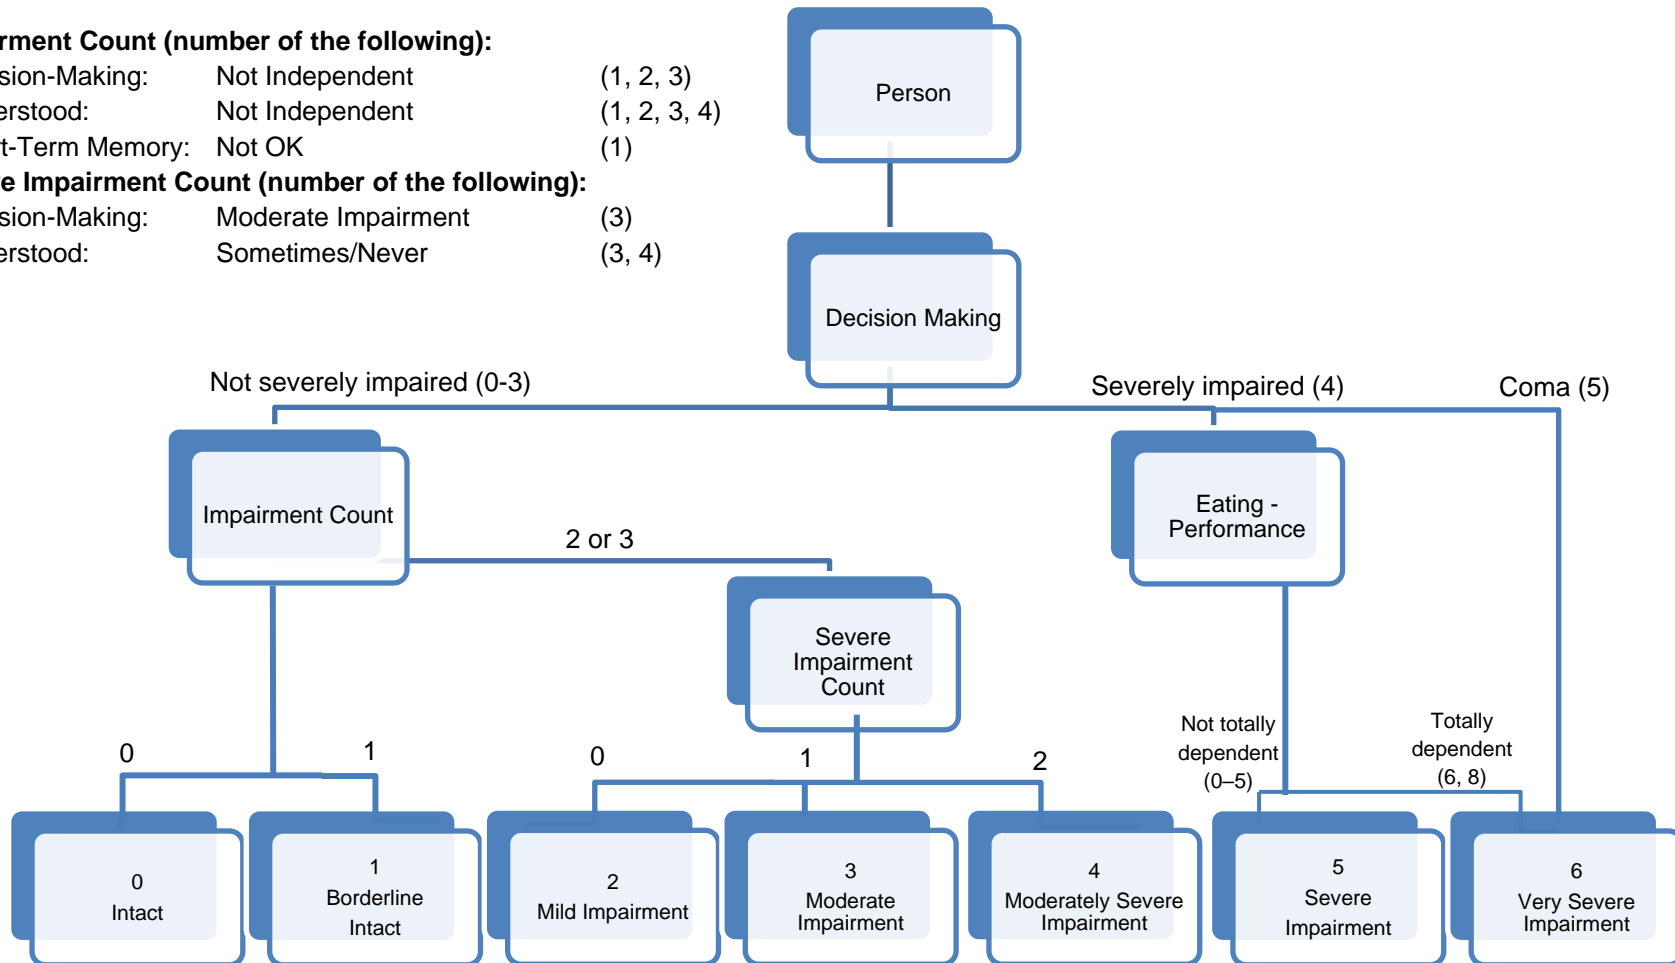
rment Count (number of the following):
sion-Making: Not Independent (1, 2, 3)
erstood: Not Independent (1, 2, 3, 4)
t-Term Memory: Not OK (1)
e Impairment Count (number of the following):
sion-Making: Moderate Impairment (3)
erstood: Sometimes/Never (3, 4)

Person

Decision Making

Not severely impaired (0-3)

Severely impaired (4)

Coma (5)

Impairment Count

2 or 3

Eating - Performance

Severe Impairment Count

Not totally dependent (0–5)

Totally dependent (6, 8)

0

1

0

1

2

0
Intact

1
Borderline Intact

2
Mild Impairment

3
Moderate Impairment

4
Moderately Severe Impairment

5
Severe Impairment

6
Very Severe Impairment